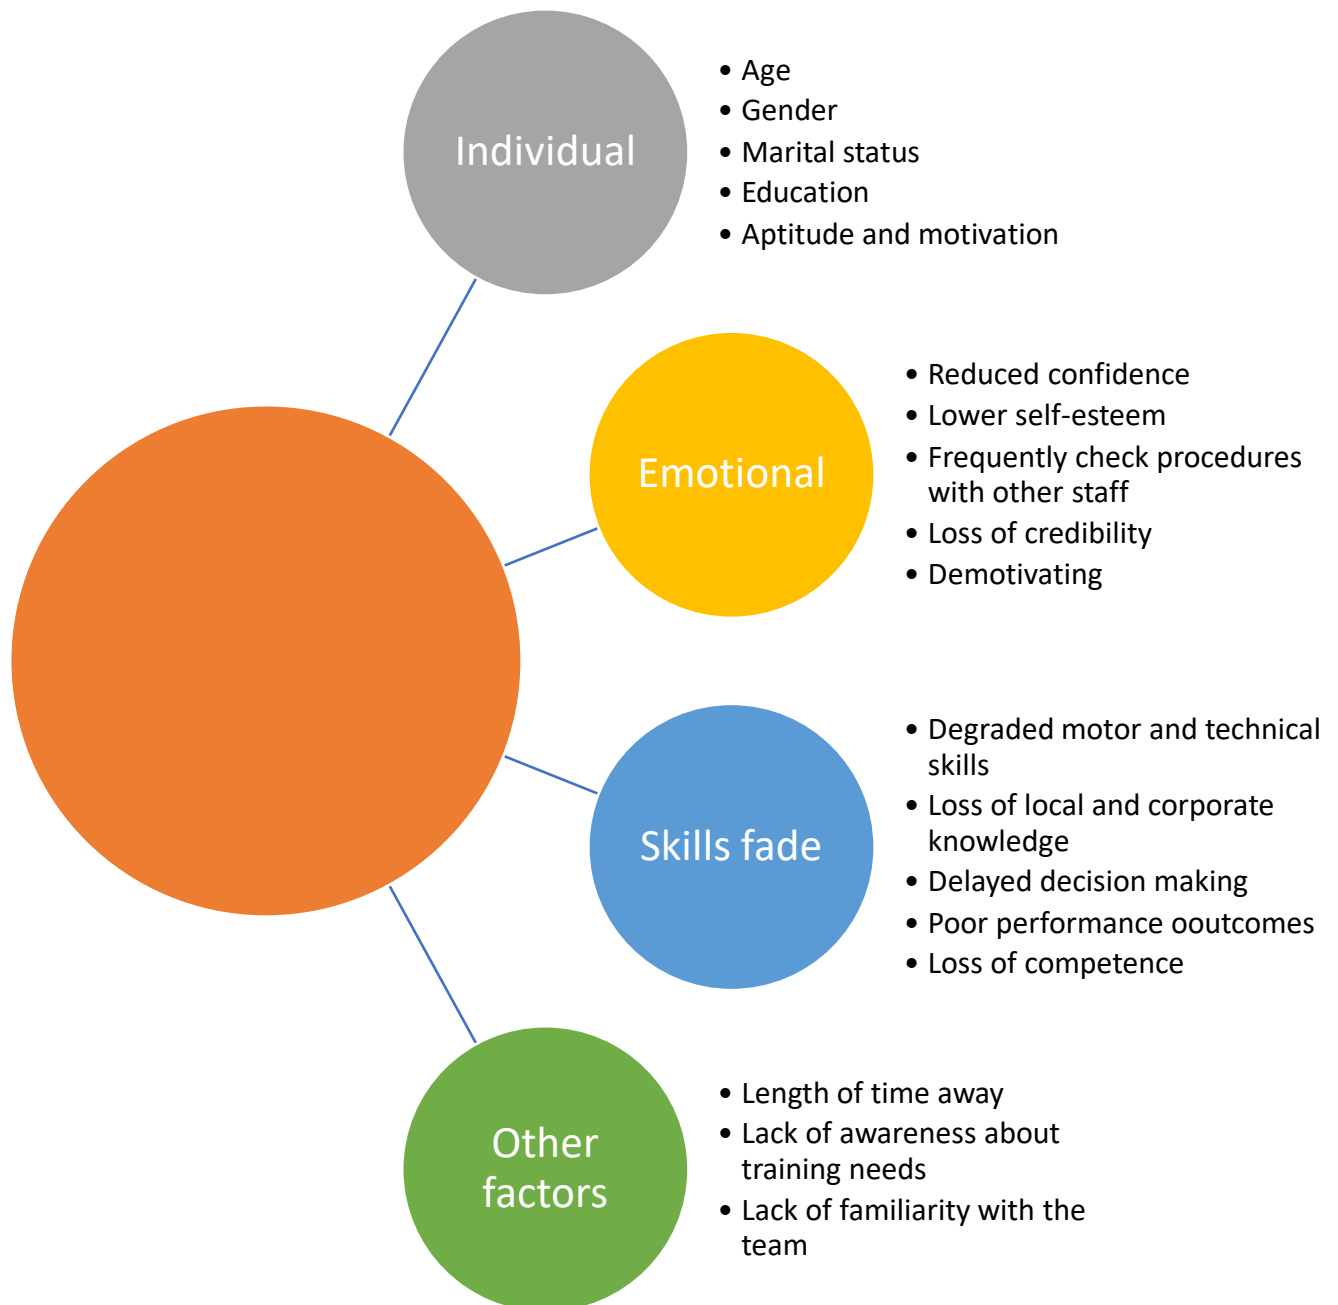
Individual

- Age
- Gender
- Marital status
- Education
- Aptitude and motivation

Emotional

- Reduced confidence
- Lower self-esteem
- Frequently check procedures with other staff
- Loss of credibility
- Demotivating

Skills fade

- Degraded motor and technical skills
- Loss of local and corporate knowledge
- Delayed decision making
- Poor performance ooutcomes
- Loss of competence

Other factors

- Length of time away
- Lack of awareness about training needs
- Lack of familiarity with the team